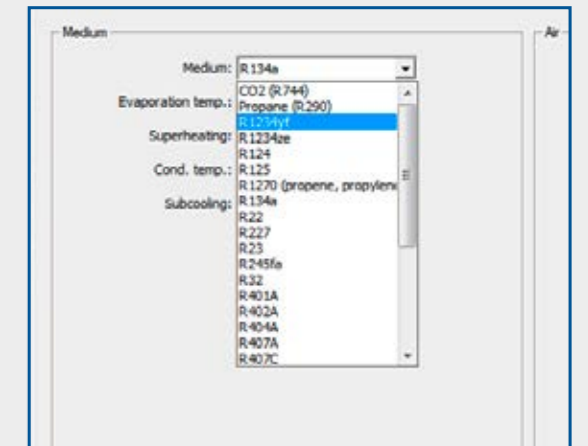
Medium

Air

Medium: R134a

Evaporation temp.:

Superheating:

Cond. temp.:

Subcooling:

CO2 (R744)
Propane (R290)
R1234yf
R1234ze
R124
R125
R1270 (propene, propylen
R134a
R22
R227
R23
R245fa
R32
R401A
R402A
R404A
R407A
R407C